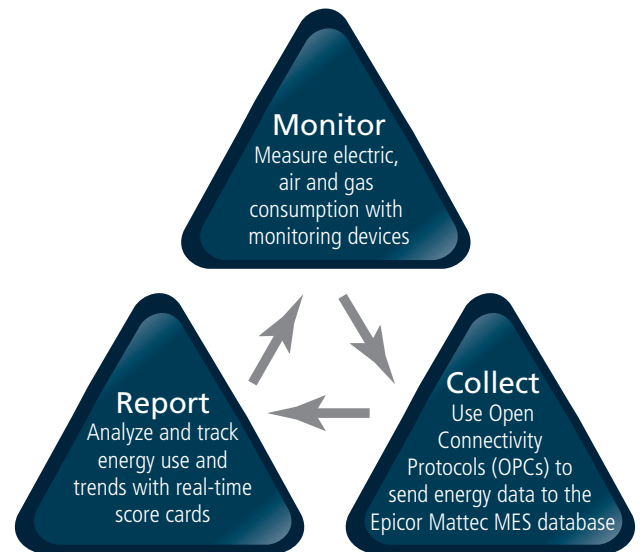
Monitor
Measure electric, air and gas consumption with monitoring devices

Collect
Use Open Connectivity Protocols (OPCs) to send energy data to the Epicor Mattec MES database

Report
Analyze and track energy use and trends with real-time score cards